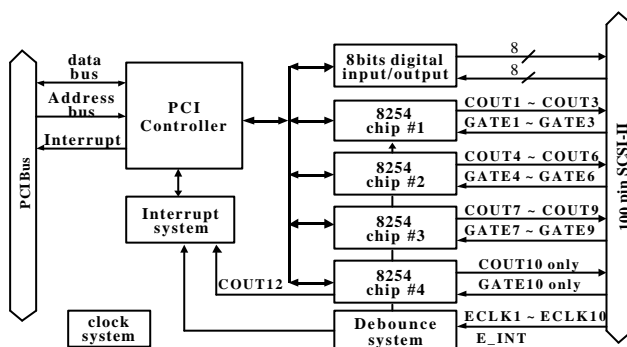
PCI Bus

data bus

Address bus

Interrupt

PCI Controller

Interrupt system

clock system

8bits digital input/output

8

8

8254 chip #1

COUT1 ~ COUT3

GATE1 ~ GATE3

8254 chip #2

COUT4 ~ COUT6

GATE4 ~ GATE6

8254 chip #3

COUT7 ~ COUT9

GATE7 ~ GATE9

8254 chip #4

COUT10 only

GATE10 only

COUT12

Debounce system

ECLK1 ~ ECLK10

E_INT

100 pin SCSI-II